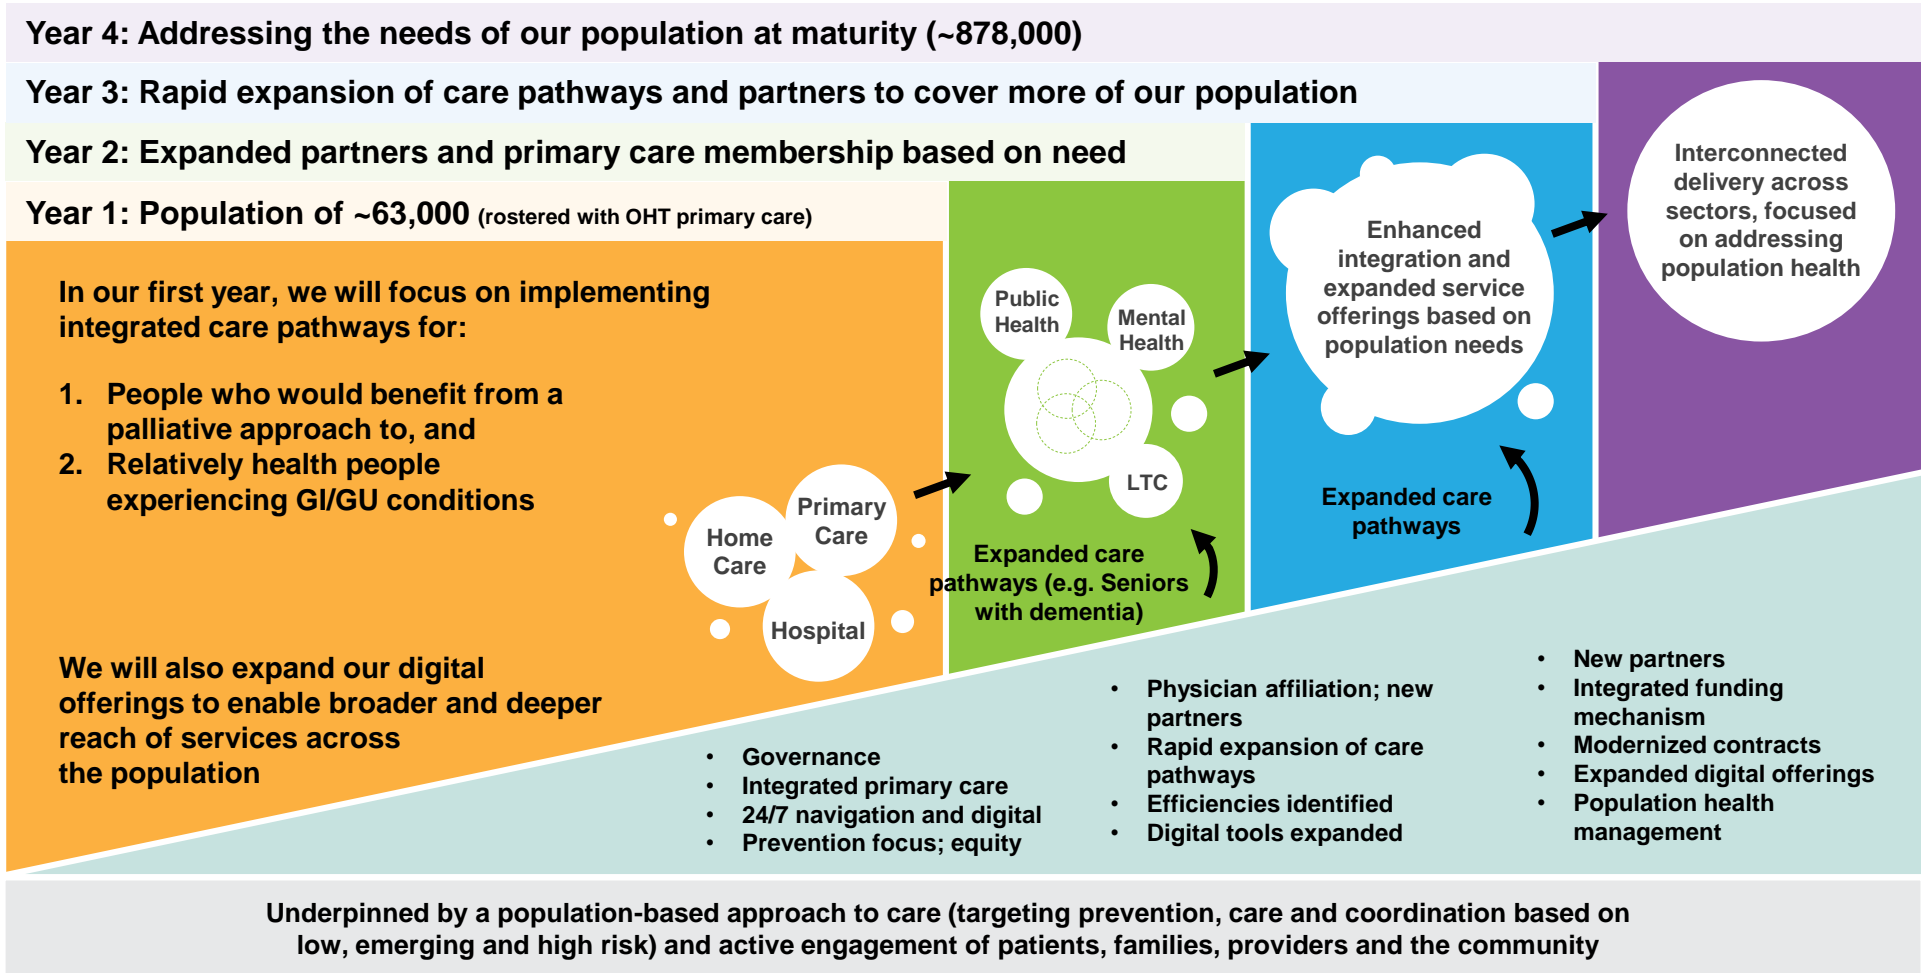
Year 4: Addressing the needs of our population at maturity (~878,000)

Year 3: Rapid expansion of care pathways and partners to cover more of our population

Year 2: Expanded partners and primary care membership based on need

Year 1: Population of ~63,000 (rostered with OHT primary care)

In our first year, we will focus on implementing integrated care pathways for:

1. People who would benefit from a palliative approach to, and
2. Relatively health people experiencing GI/GU conditions

Home Care

Primary Care

Hospital

Public Health

Mental Health

LTC

Expanded care pathways (e.g. Seniors with dementia)

Enhanced integration and expanded service offerings based on population needs

Expanded care pathways

Interconnected delivery across sectors, focused on addressing population health

We will also expand our digital offerings to enable broader and deeper reach of services across the population

- Governance
- Integrated primary care
- 24/7 navigation and digital
- Prevention focus; equity

- Physician affiliation; new partners
- Rapid expansion of care pathways
- Efficiencies identified
- Digital tools expanded

- New partners
- Integrated funding mechanism
- Modernized contracts
- Expanded digital offerings
- Population health management

Underpinned by a population-based approach to care (targeting prevention, care and coordination based on low, emerging and high risk) and active engagement of patients, families, providers and the community